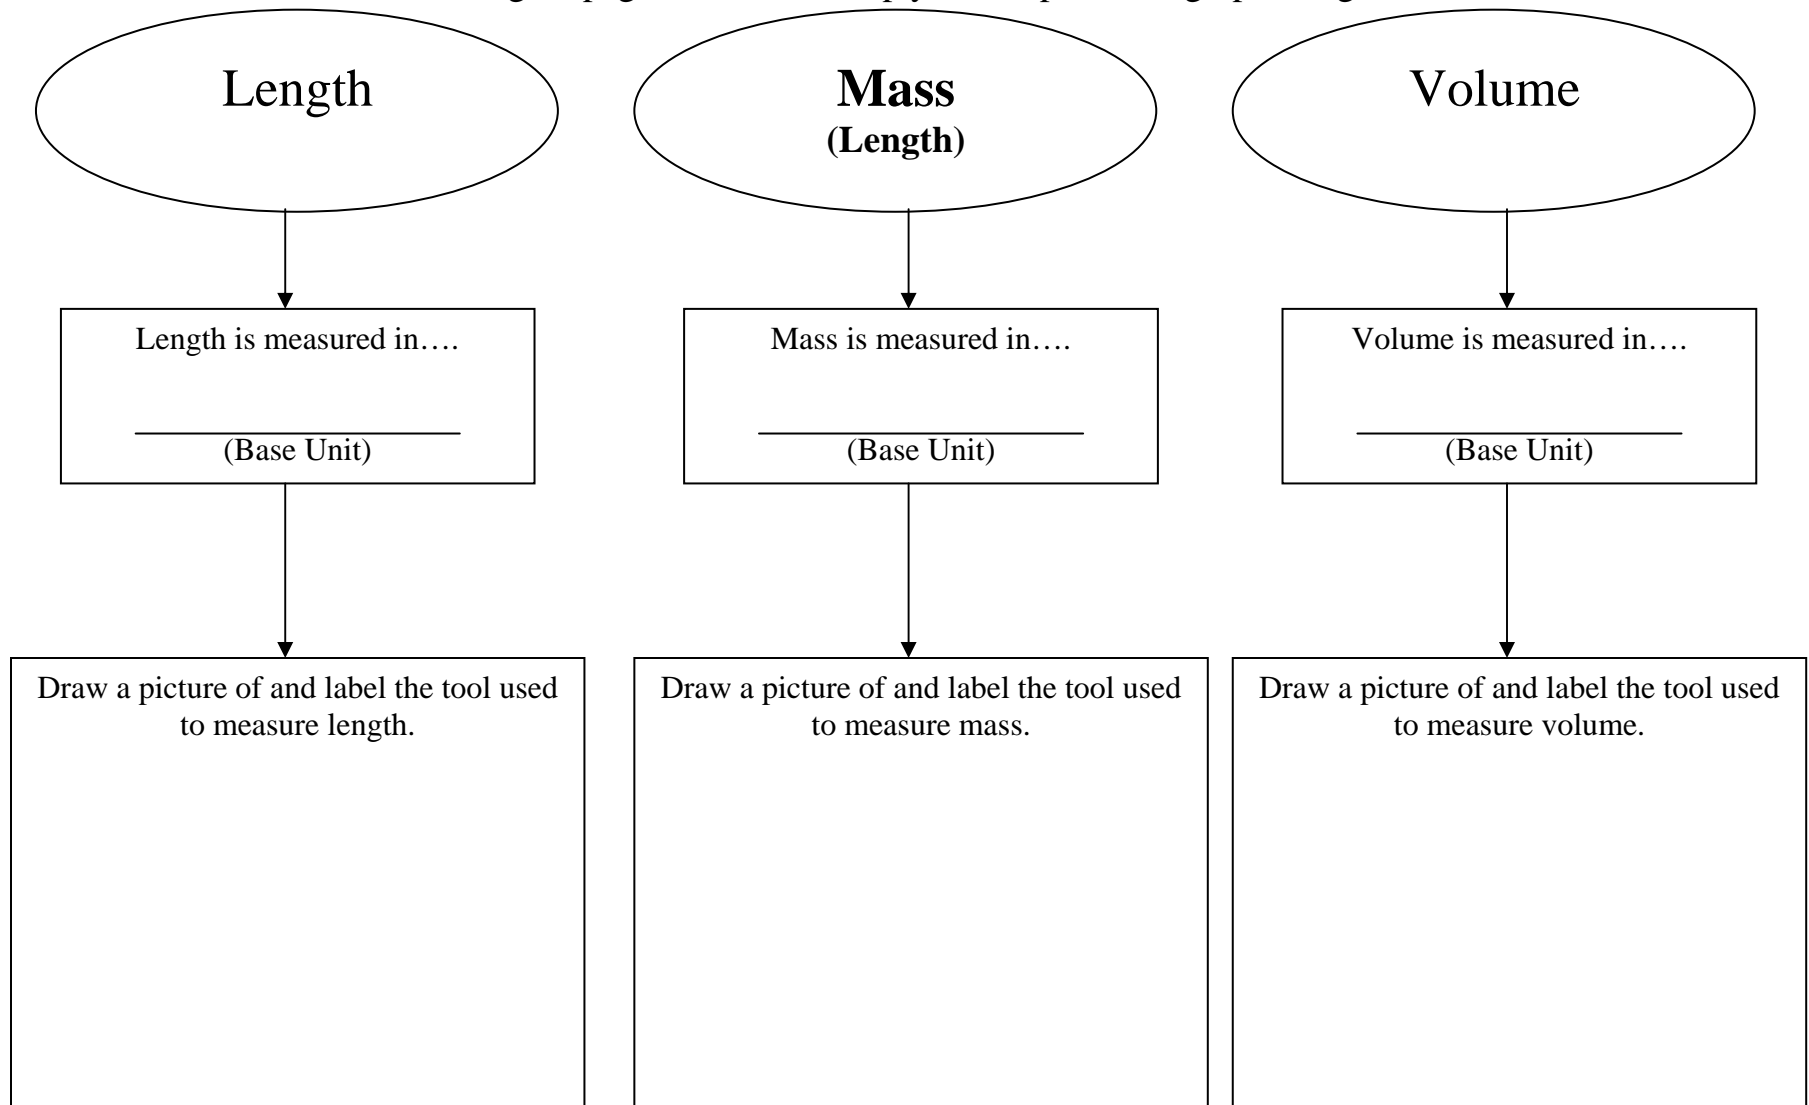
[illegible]

Length

Mass
(Length)

Volume

Length is measured in….

________________
(Base Unit)

Mass is measured in….

________________
(Base Unit)

Volume is measured in….

________________
(Base Unit)

Draw a picture of and label the tool used to measure length.

Draw a picture of and label the tool used to measure mass.

Draw a picture of and label the tool used to measure volume.